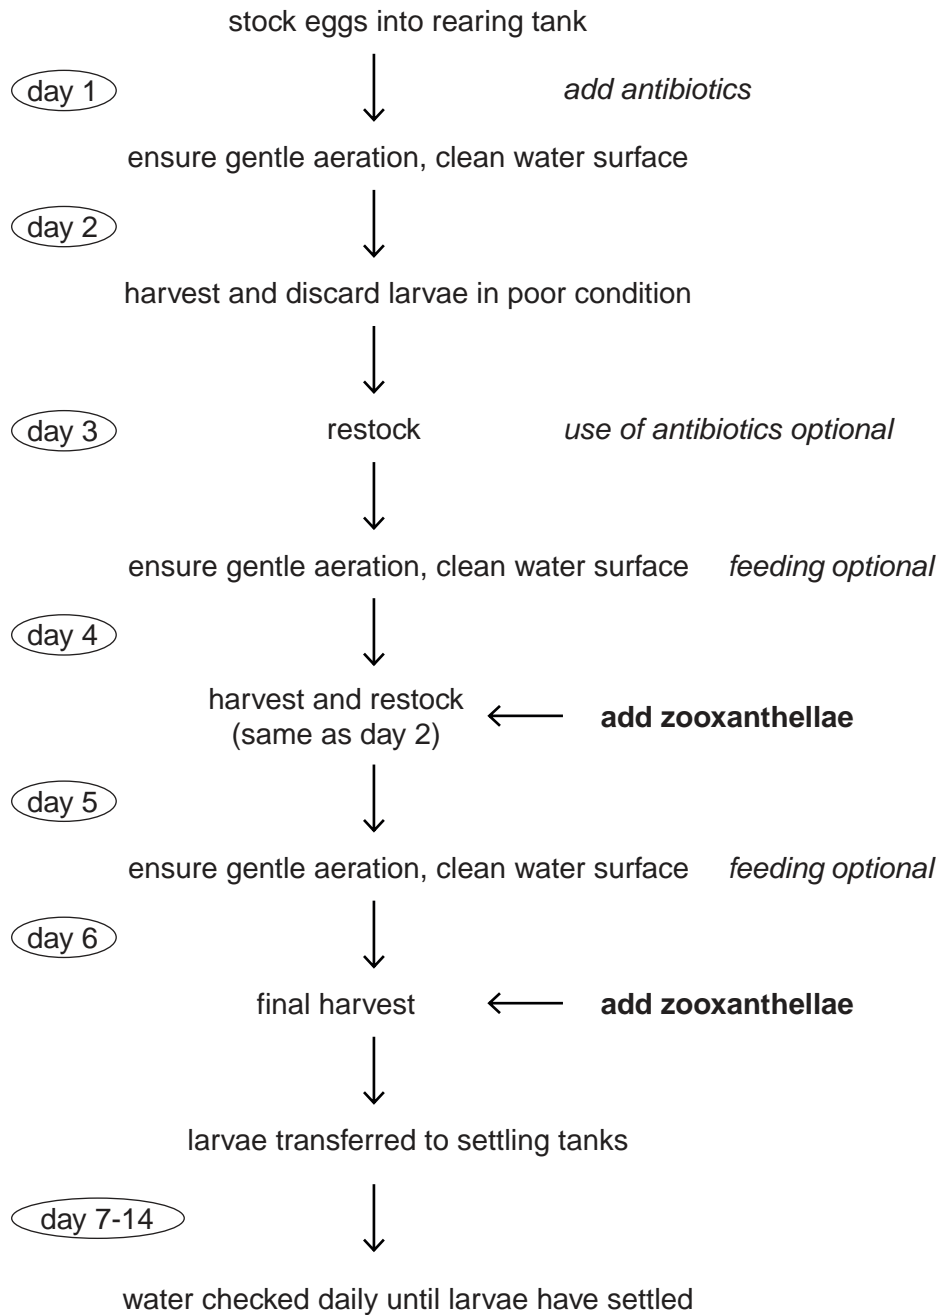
stock eggs into rearing tank

day 1

add antibiotics

ensure gentle aeration, clean water surface

day 2

harvest and discard larvae in poor condition

day 3

restock

use of antibiotics optional

ensure gentle aeration, clean water surface

feeding optional

day 4

harvest and restock (same as day 2)

add zooxanthellae

day 5

ensure gentle aeration, clean water surface

feeding optional

day 6

final harvest

add zooxanthellae

larvae transferred to settling tanks

day 7-14

water checked daily until larvae have settled